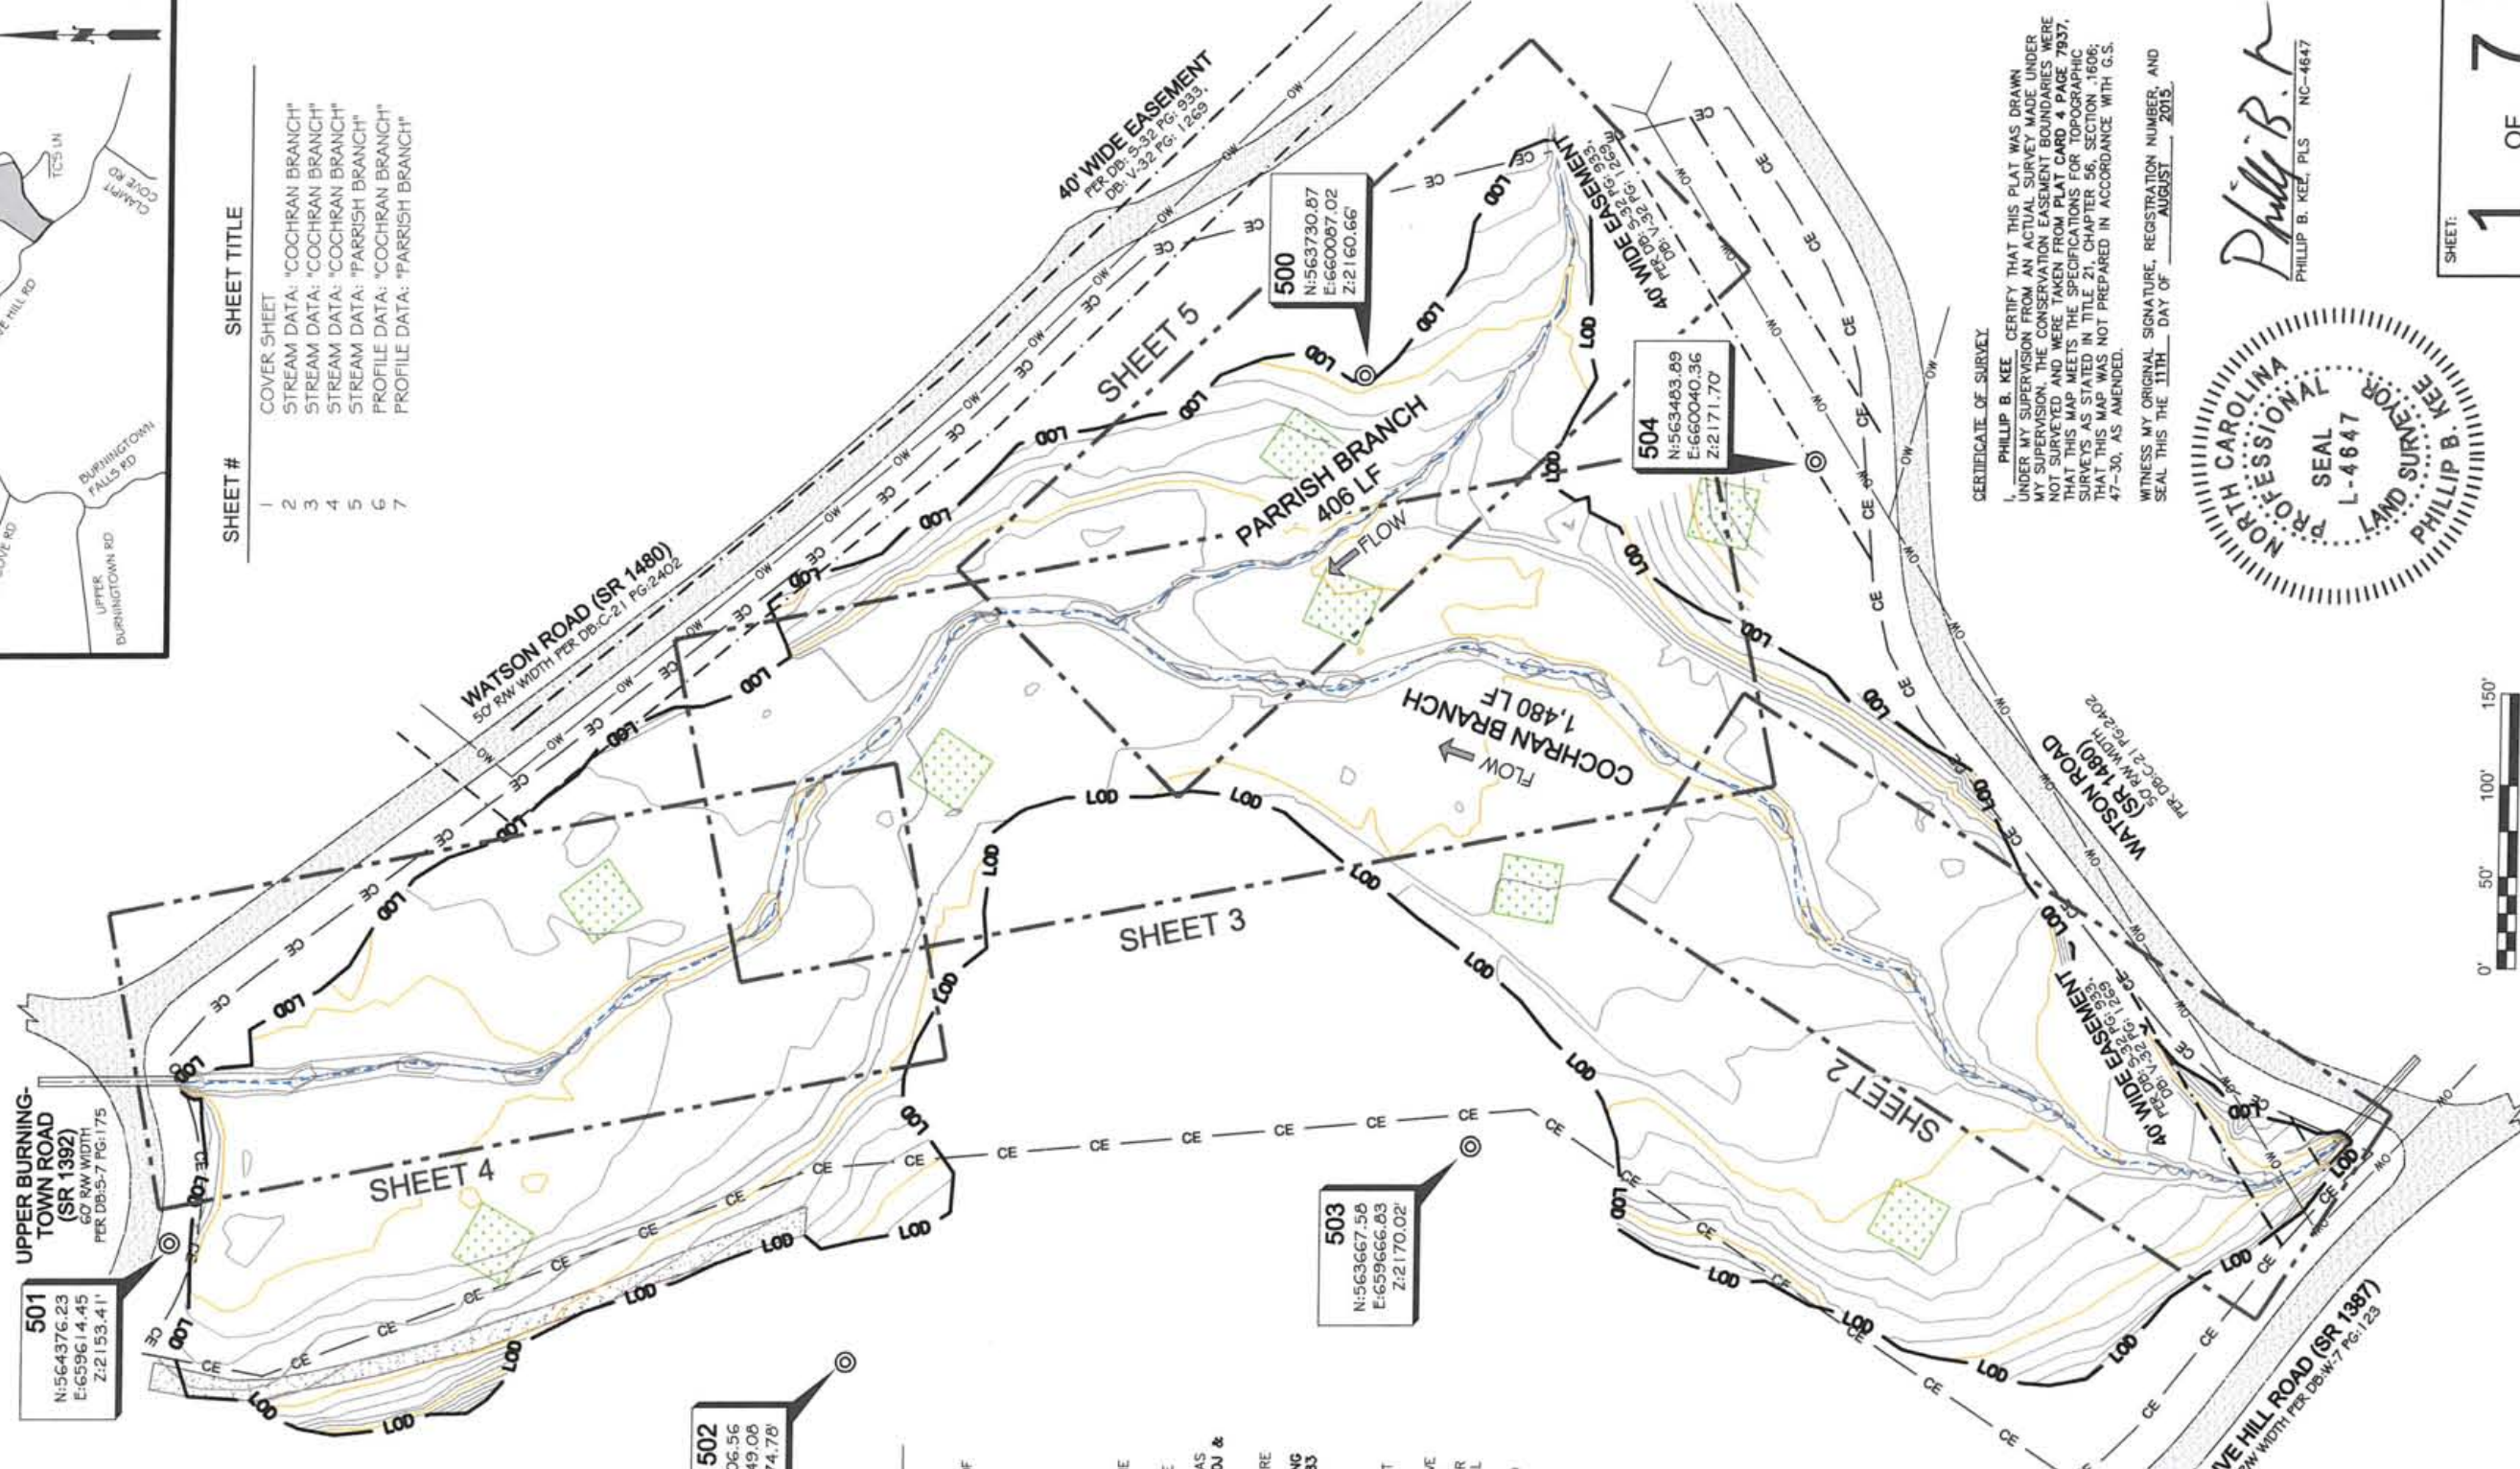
SHEET # SHEET TITLE
1 COVER SHEET
2 STREAM DATA: "COCHRAN BRANCH"
3 STREAM DATA: "COCHRAN BRANCH"
4 STREAM DATA: "PARRISH BRANCH"
5 STREAM DATA: "PARRISH BRANCH"
6 PROFILE DATA: "COCHRAN BRANCH"
7 PROFILE DATA: "PARRISH BRANCH"

TCS LN
CLAMPITT COVE RD
HILL RD
BURNINGTOWN FALLS RD
UPPER BURNINGTOWN RD
COVE RD

40' WIDE EASEMENT PER DB: S-32 PG: 933, DB: V-32 PG: 1269

WATSON ROAD (SR 1480) 50' R/W WIDTH PER DB:C-21 PG:2402

500
N:563730.87
E:660087.02
Z:2160.66'

504
N:563483.89
E:660040.36
Z:2171.70'

40' WIDE EASEMENT PER DB: S-32 PG: 933, DB: V-32 PG: 1269

SHEET 5
PARRISH BRANCH 406 LF
FLOW
COCHRAN BRANCH 1,480 LF
FLOW
SHEET 3
SHEET 4
SHEET 2

WATSON ROAD (SR 1480) 50' R/W WIDTH PER DB:C-21 PG:2402

40' WIDE EASEMENT PER DB: S-32 PG: 933, DB: V-32 PG: 1269

UPPER BURNING-TOWN ROAD (SR 1392) 60' R/W WIDTH PER DB:S-7 PG:175

501
N:564376.23
E:659614.45
Z:2153.41'

503
N:563667.58
E:659666.83
Z:2170.02'

502
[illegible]06.56
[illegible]49.08
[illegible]74.78'

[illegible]VE HILL ROAD (SR 1387) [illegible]W WIDTH PER DB:W-7 PG:123

LOD CE OW

CERTIFICATE OF SURVEY
I, PHILLIP B. KEE CERTIFY THAT THIS PLAT WAS DRAWN UNDER MY SUPERVISION FROM AN ACTUAL SURVEY MADE UNDER MY SUPERVISION. THE CONSERVATION EASEMENT BOUNDARIES WERE NOT SURVEYED AND WERE TAKEN FROM PLAT CARD 4 PAGE 7937. THAT THIS MAP MEETS THE SPECIFICATIONS FOR TOPOGRAPHIC SURVEYS AS STATED IN TITLE 21, CHAPTER 56, SECTION .1606; THAT THIS MAP WAS NOT PREPARED IN ACCORDANCE WITH G.S. 47-30, AS AMENDED.

WITNESS MY ORIGINAL SIGNATURE, REGISTRATION NUMBER, AND SEAL THIS THE 11TH DAY OF AUGUST 2015.

Phillip B. Kee
PHILLIP B. KEE, PLS NC-4647

NORTH CAROLINA PROFESSIONAL SEAL L-4647 LAND SURVEYOR PHILLIP B. KEE

0' 50' 100' 150'

SHEET: 1 OF 7